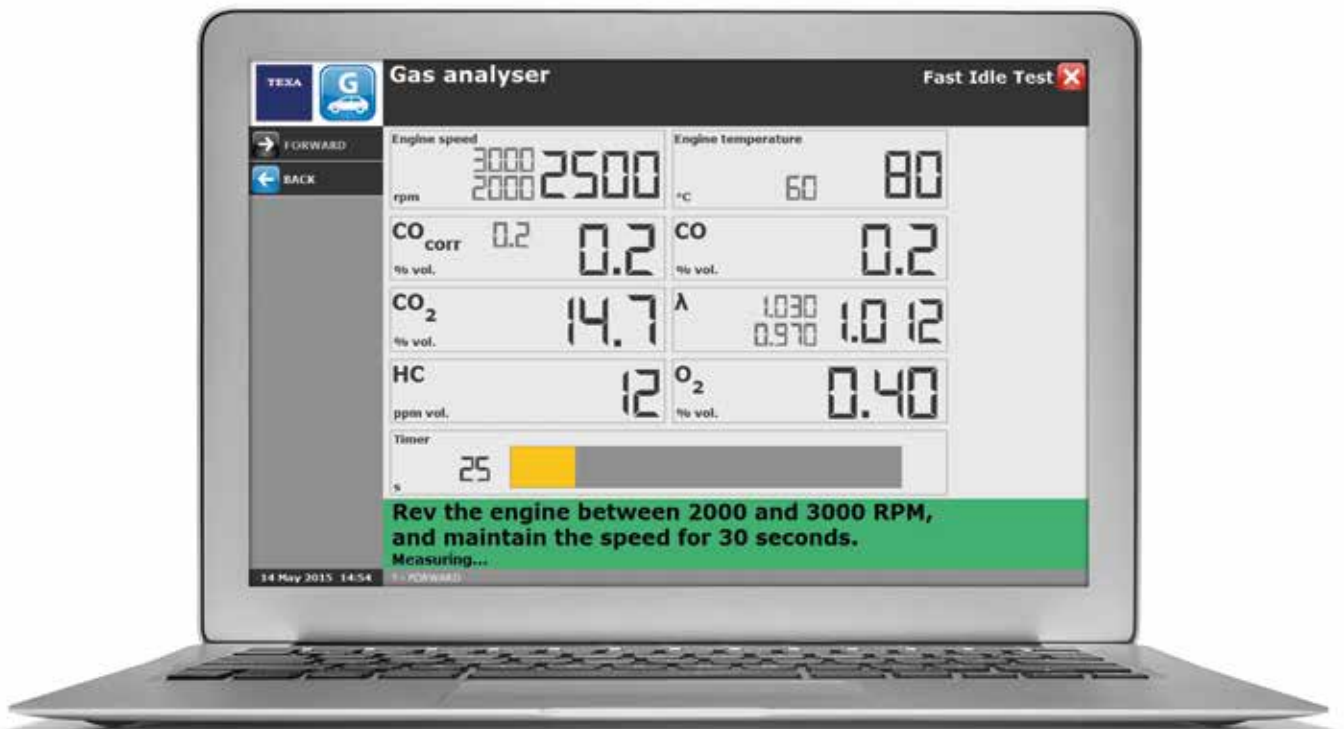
TEXA G

Gas analyser

Fast Idle Test

FORWARD

BACK

Engine speed
rpm
3000
2000
2500

Engine temperature
°C
60
80

$CO_{corr}$
% vol.
0.2
0.2

CO
% vol.
0.2

$CO_2$
% vol.
14.7

λ
1.030
0.970
1.012

HC
ppm vol.
12

$O_2$
% vol.
0.40

Timer
s
25

Rev the engine between 2000 and 3000 RPM, and maintain the speed for 30 seconds.
Measuring...

14 May 2015 14:54

? - FORWARD